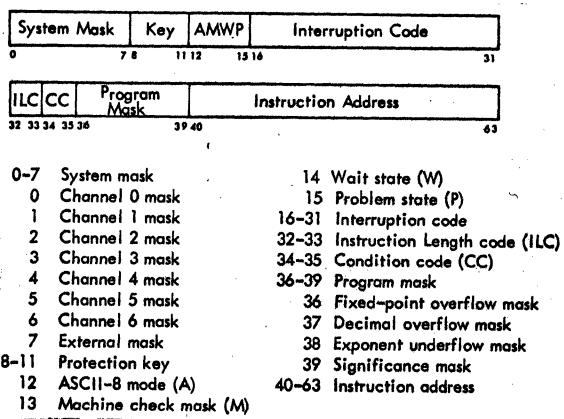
| System Mask | Key | AMWP | Interruption Code |
|---|---|---|---|

0 7 8 11 12 15 16 31

| ILC | CC | Program Mask | Instruction Address |
|---|---|---|---|

32 33 34 35 36 39 40 63

0-7 System mask
0 Channel 0 mask
1 Channel 1 mask
2 Channel 2 mask
3 Channel 3 mask
4 Channel 4 mask
5 Channel 5 mask
6 Channel 6 mask
7 External mask
8-11 Protection key
12 ASCII-8 mode (A)
13 Machine check mask (M)

14 Wait state (W)
15 Problem state (P)
16-31 Interruption code
32-33 Instruction Length code (ILC)
34-35 Condition code (CC)
36-39 Program mask
36 Fixed-point overflow mask
37 Decimal overflow mask
38 Exponent underflow mask
39 Significance mask
40-63 Instruction address